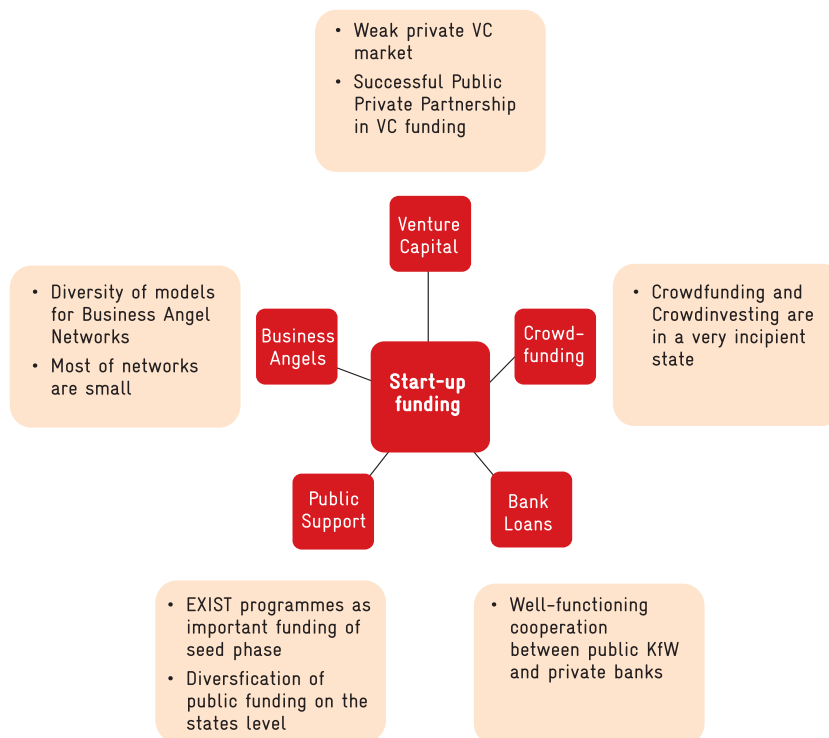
• Weak private VC market
• Successful Public Private Partnership in VC funding

Venture Capital

• Diversity of models for Business Angel Networks
• Most of networks are small

Business Angels

Start-up funding

Crowd-funding

• Crowdfunding and Crowdinvesting are in a very incipient state

Public Support

Bank Loans

• EXIST programmes as important funding of seed phase
• Diversfication of public funding on the states level

• Well-functioning cooperation between public KfW and private banks